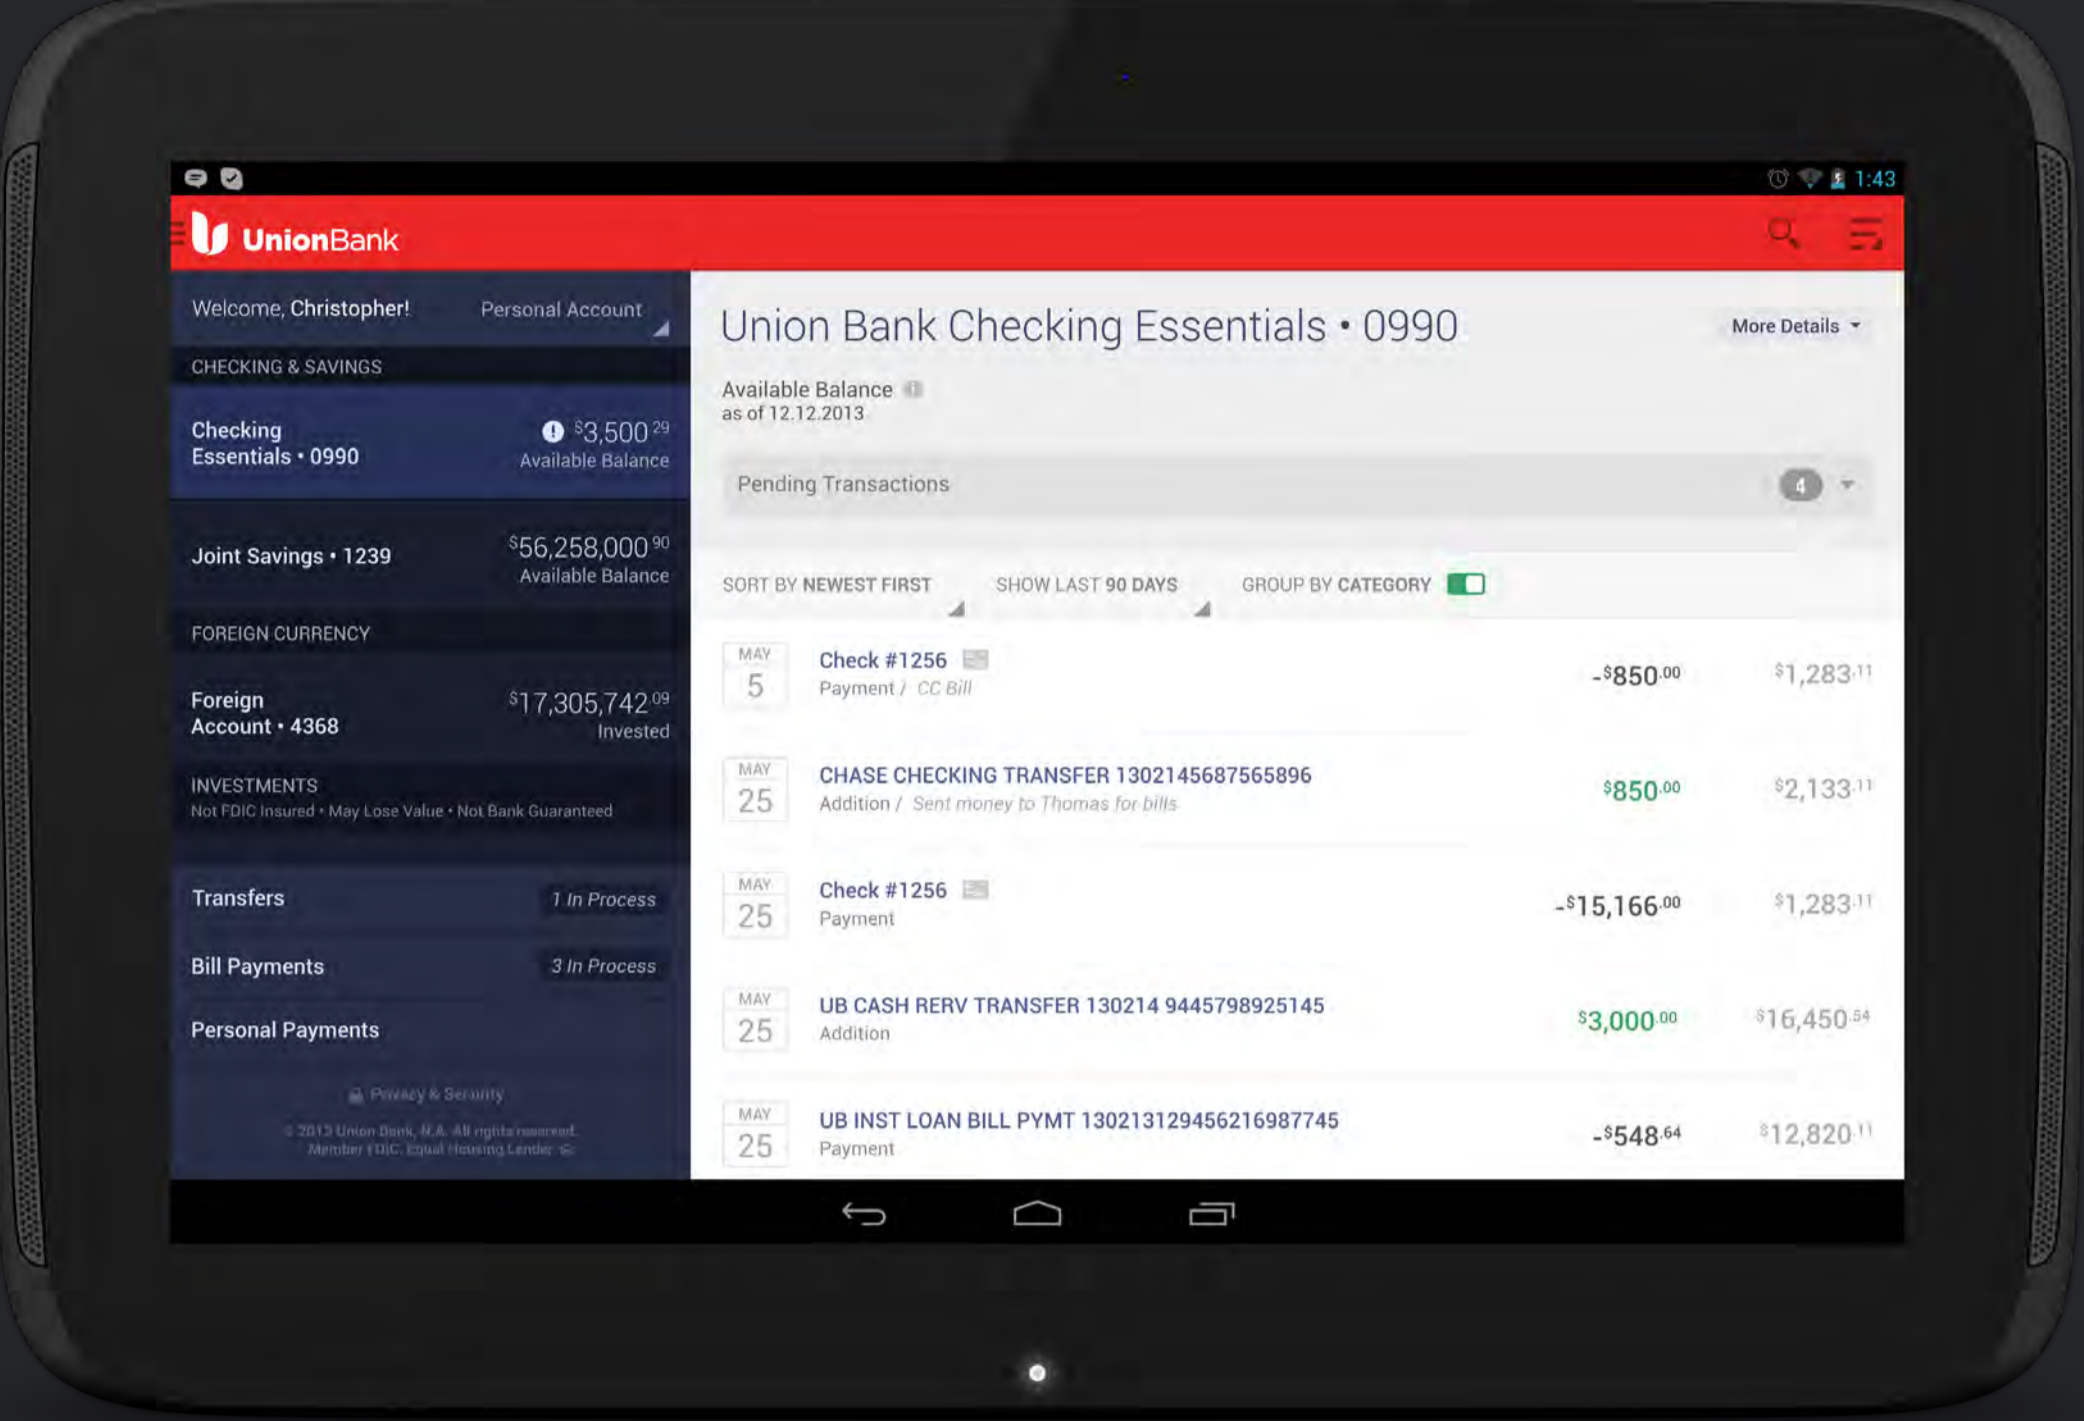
1:43

UnionBank

Welcome, Christopher! Personal Account

CHECKING & SAVINGS

Checking Essentials • 0990 $^{\$}3,500^{29}$ Available Balance

Joint Savings • 1239 $^{\$}56,258,000^{90}$ Available Balance

FOREIGN CURRENCY

Foreign Account • 4368 $^{\$}17,305,742^{09}$ Invested

INVESTMENTS
Not FDIC Insured • May Lose Value • Not Bank Guaranteed

Transfers 1 In Process

Bill Payments 3 In Process

Personal Payments

Privacy & Security

© 2013 Union Bank, N.A. All rights reserved. Member FDIC. Equal Housing Lender

Union Bank Checking Essentials • 0990

More Details

Available Balance
as of 12.12.2013

Pending Transactions 4

SORT BY NEWEST FIRST SHOW LAST 90 DAYS GROUP BY CATEGORY

| | | | |
|---|---|---|---|
| MAY 5 | Check #1256<br>Payment / CC Bill | -$^{\$}850^{.00}$ | $^{\$}1,283^{.11}$ |
| MAY 25 | CHASE CHECKING TRANSFER 1302145687565896<br>Addition / Sent money to Thomas for bills | $^{\$}850^{.00}$ | $^{\$}2,133^{.11}$ |
| MAY 25 | Check #1256<br>Payment | -$^{\$}15,166^{.00}$ | $^{\$}1,283^{.11}$ |
| MAY 25 | UB CASH RERV TRANSFER 130214 9445798925145<br>Addition | $^{\$}3,000^{.00}$ | $^{\$}16,450^{.54}$ |
| MAY 25 | UB INST LOAN BILL PYMT 13021312945621698774<br>Payment | -$^{\$}548^{.64}$ | $^{\$}12,820^{.11}$ |